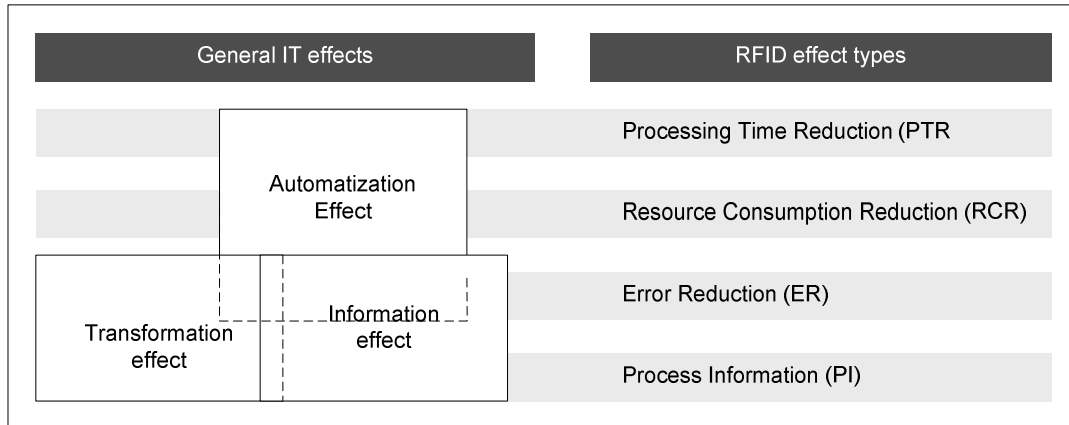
General IT effects

RFID effect types

Automatization Effect

Transformation effect

Information effect

Processing Time Reduction (PTR

Resource Consumption Reduction (RCR)

Error Reduction (ER)

Process Information (PI)